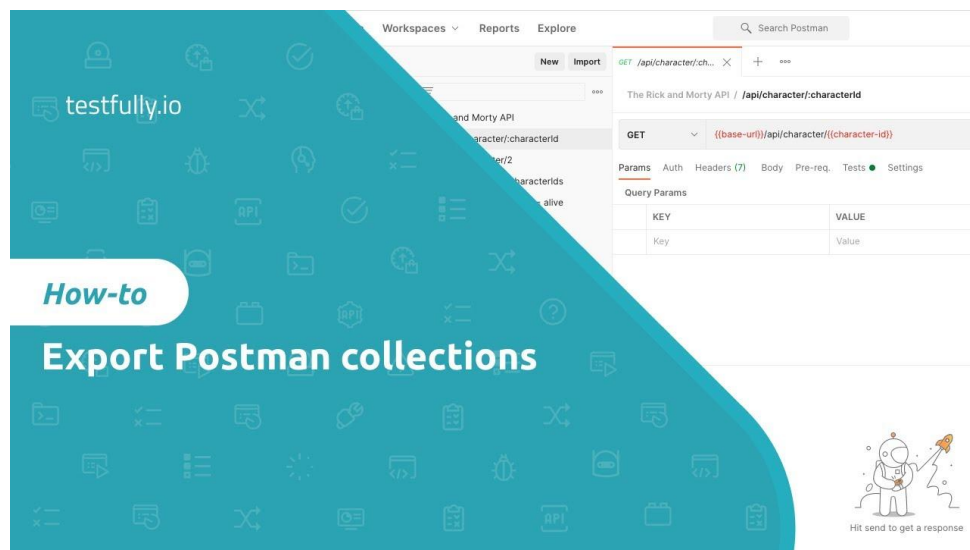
testfully.io

How-to

Export Postman collections

Workspaces ∨ Reports Explore

Search Postman

New Import

and Morty API

aracter/:characterId

ter/2

haracterIds

alive

GET /api/character/:ch... ×

The Rick and Morty API / /api/character/:characterId

GET {{base-url}}/api/character/{{character-id}}

Params Auth Headers (7) Body Pre-req. Tests Settings

Query Params

| KEY | VALUE |
|---|---|
| Key | Value |

Hit send to get a response